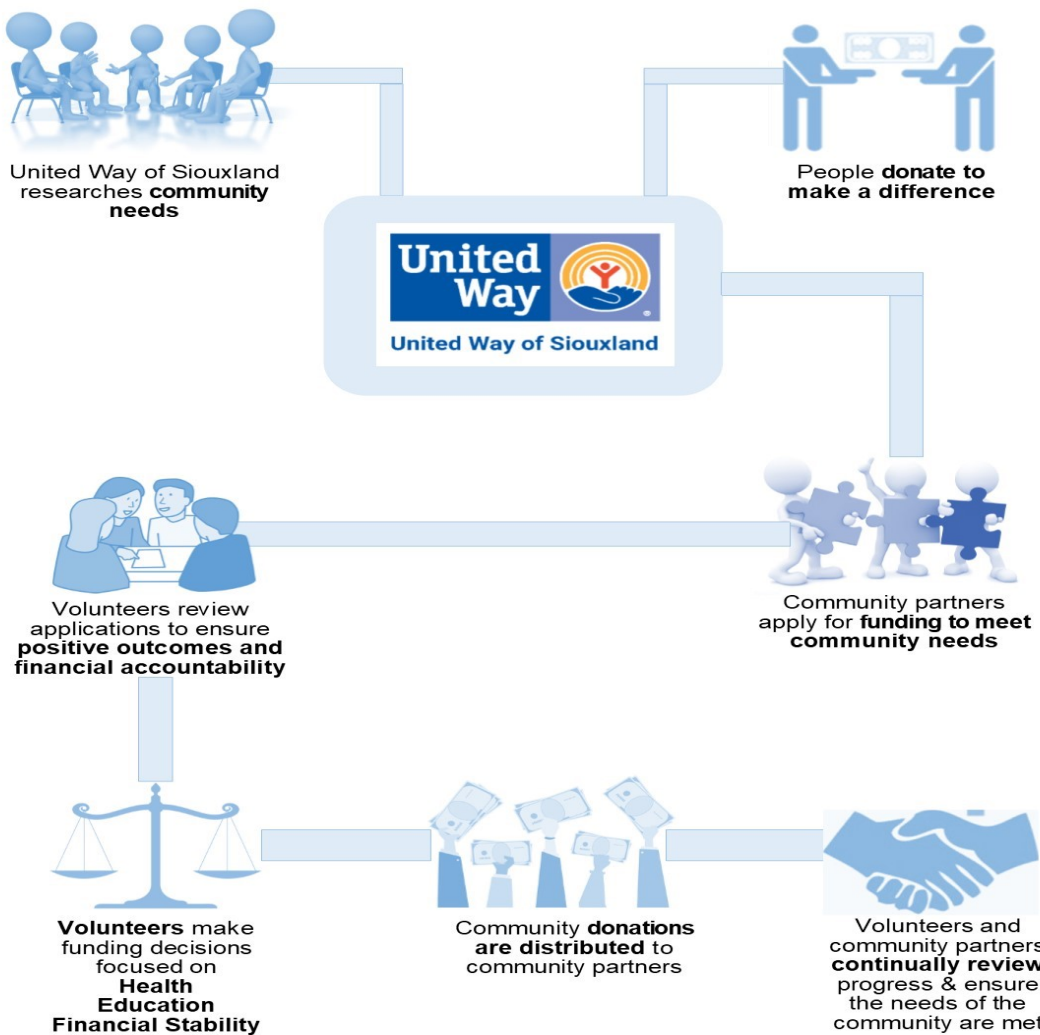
United Way of Siouxland researches community needs

People donate to make a difference

United Way

United Way of Siouxland

Community partners apply for funding to meet community needs

Volunteers review applications to ensure positive outcomes and financial accountability

Volunteers make funding decisions focused on
Health
Education
Financial Stability

Community donations are distributed to community partners

Volunteers and community partners continually review progress & ensure the needs of the community are met